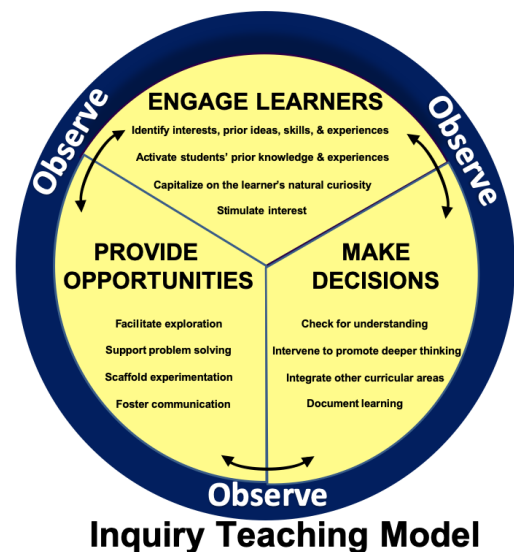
Observe

Observe

ENGAGE LEARNERS

Identify interests, prior ideas, skills, & experiences

Activate students' prior knowledge & experiences

Capitalize on the learner's natural curiosity

Stimulate interest

PROVIDE OPPORTUNITIES

Facilitate exploration

Support problem solving

Scaffold experimentation

Foster communication

MAKE DECISIONS

Check for understanding

Intervene to promote deeper thinking

Integrate other curricular areas

Document learning

Observe

Inquiry Teaching Model